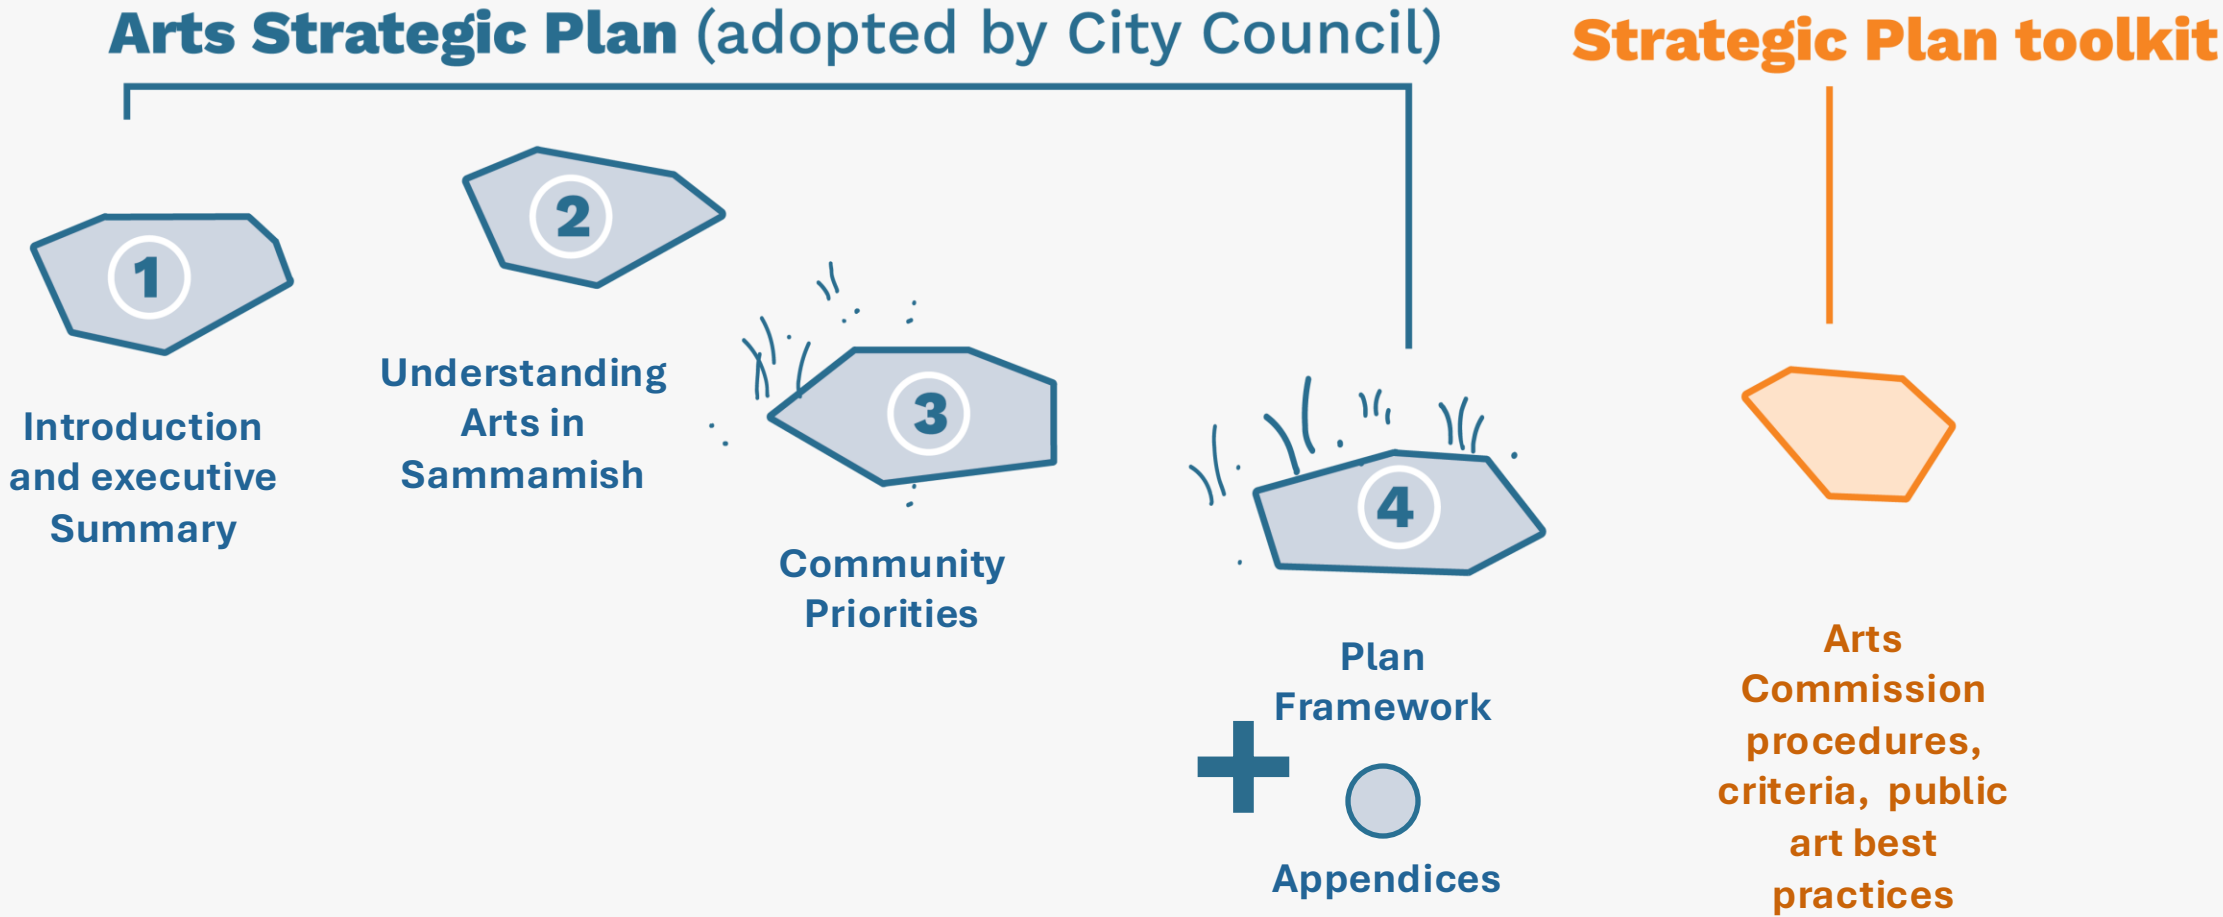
Arts Strategic Plan (adopted by City Council)

Strategic Plan toolkit

1

Introduction and executive Summary

2

Understanding Arts in Sammamish

3

Community Priorities

4

Plan Framework

+

Appendices

Arts Commission procedures, criteria, public art best practices